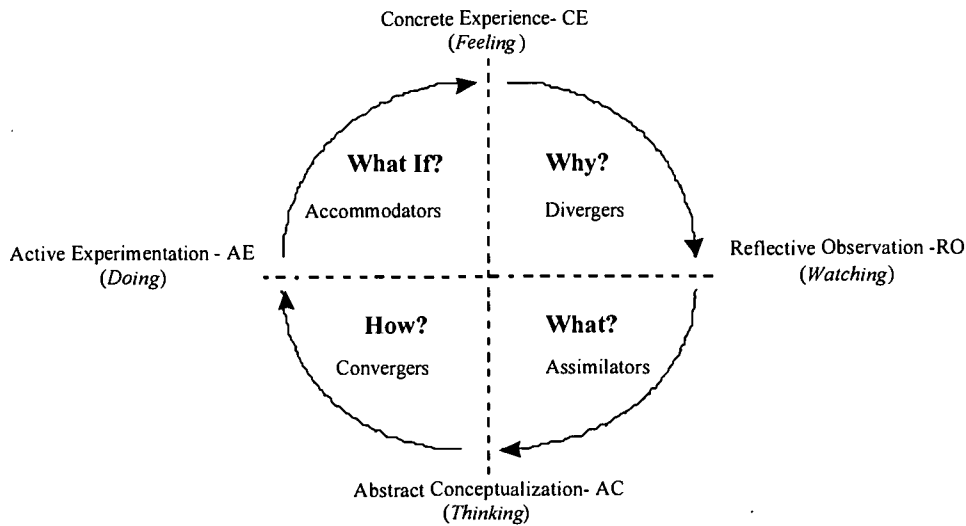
Concrete Experience- CE
(*Feeling*)

What If?
Accommodators

Why?
Divergers

Active Experimentation - AE
(*Doing*)

Reflective Observation -RO
(*Watching*)

How?
Convergers

What?
Assimilators

Abstract Conceptualization- AC
(*Thinking*)